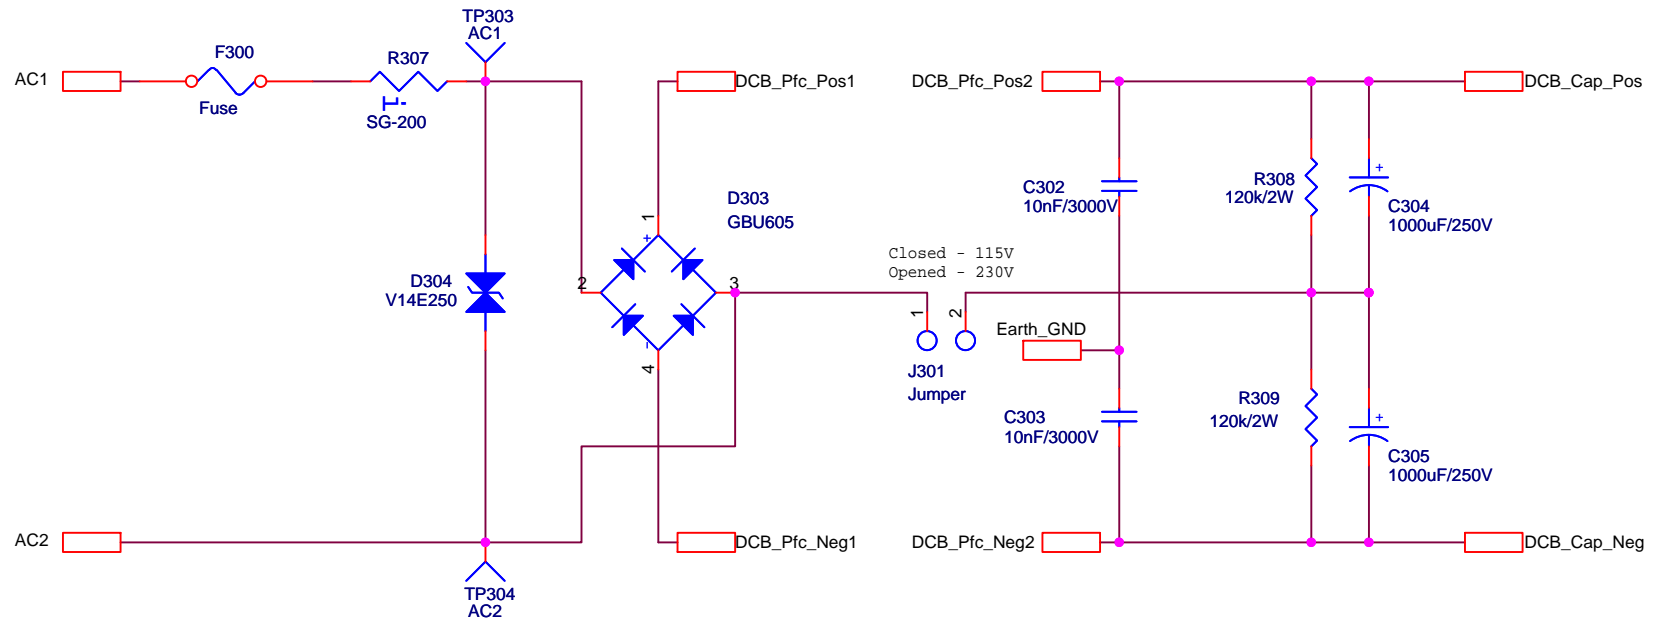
TP303
AC1

AC1

F300

Fuse

R307

SG-200

DCB_Pfc_Pos1

DCB_Pfc_Pos2

DCB_Cap_Pos

D303
GBU605

1

+

2

3

-

4

D304
V14E250

C302
10nF/3000V

R308
120k/2W

C304
1000uF/250V

Closed - 115V
Opened - 230V

1

2

J301
Jumper

Earth_GND

C303
10nF/3000V

R309
120k/2W

C305
1000uF/250V

AC2

DCB_Pfc_Neg1

DCB_Pfc_Neg2

DCB_Cap_Neg

TP304
AC2